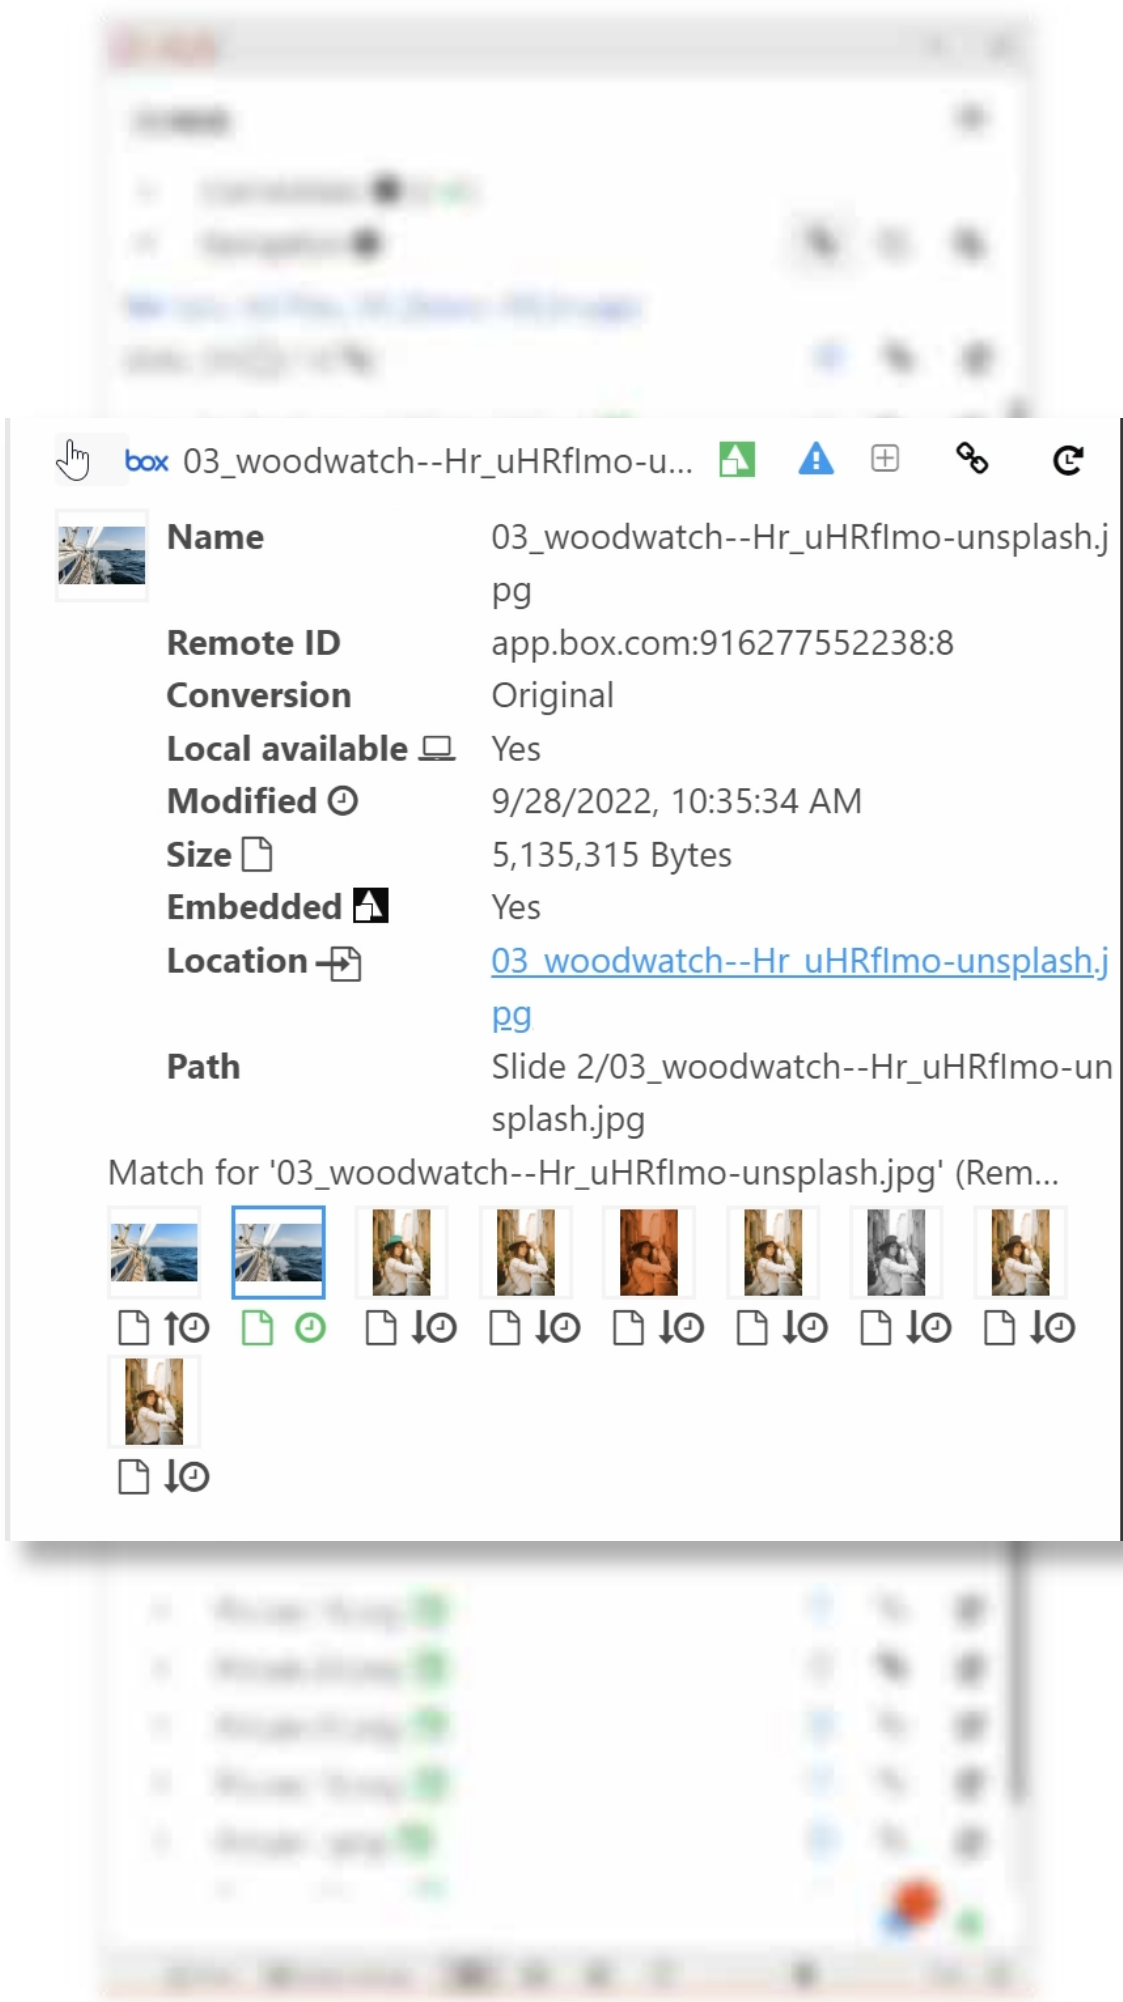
box 03_woodwatch--Hr_uHRfImo-u...

| Name | 03_woodwatch--Hr_uHRfImo-unsplash.jpg |
|---|---|
| Remote ID | app.box.com:916277552238:8 |
| Conversion | Original |
| Local available | Yes |
| Modified | 9/28/2022, 10:35:34 AM |
| Size | 5,135,315 Bytes |
| Embedded | Yes |
| Location | 03_woodwatch--Hr_uHRfImo-unsplash.jpg |
| Path | Slide 2/03_woodwatch--Hr_uHRfImo-unsplash.jpg |

Match for '03_woodwatch--Hr_uHRfImo-unsplash.jpg' (Rem...